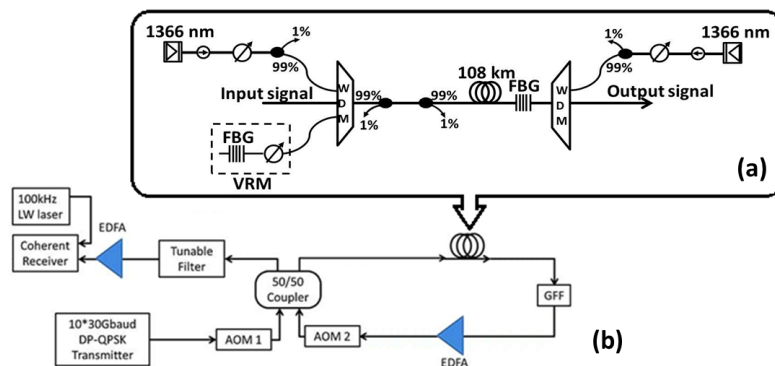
1366 nm
1%
99%
1366 nm
1%
99%
108 km
FBG
Input signal
W
D
M
99%
99%
1%
1%
W
D
M
Output signal
FBG
VRM
(a)
100kHz LW laser
Coherent Receiver
EDFA
Tunable Filter
50/50 Coupler
GFF
10*30Gbaud DP-QPSK Transmitter
AOM 1
AOM 2
EDFA
(b)